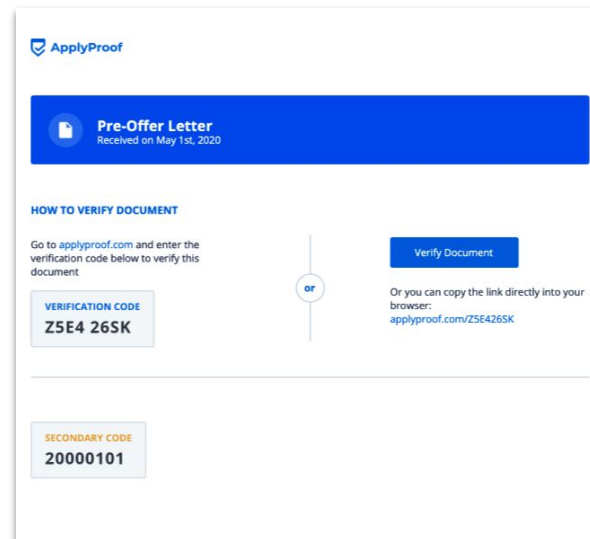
ApplyProof

Pre-Offer Letter
Received on May 1st, 2020

HOW TO VERIFY DOCUMENT

Go to applyproof.com and enter the verification code below to verify this document

VERIFICATION CODE
Z5E4 26SK

or

Verify Document

Or you can copy the link directly into your browser:
applyproof.com/Z5E426SK

SECONDARY CODE
20000101